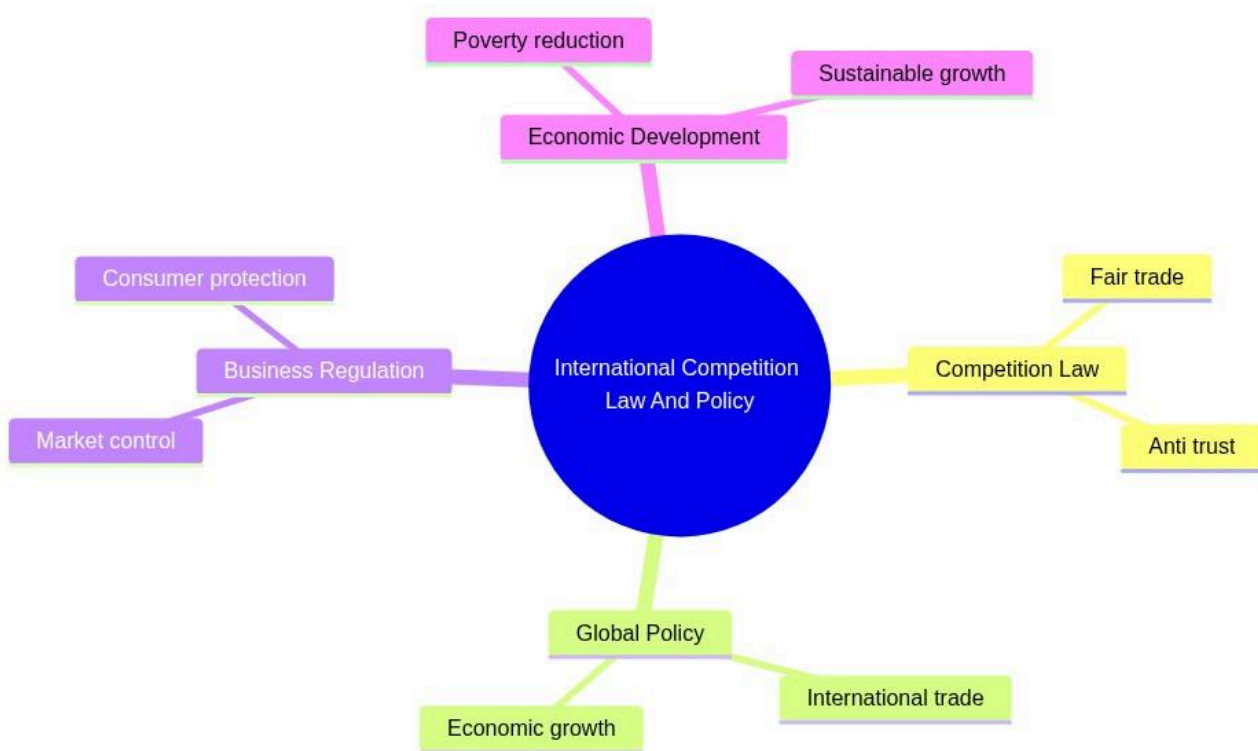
International Competition Law And Policy

Economic Development

Poverty reduction

Sustainable growth

Competition Law

Fair trade

Anti trust

Global Policy

International trade

Economic growth

Business Regulation

Consumer protection

Market control